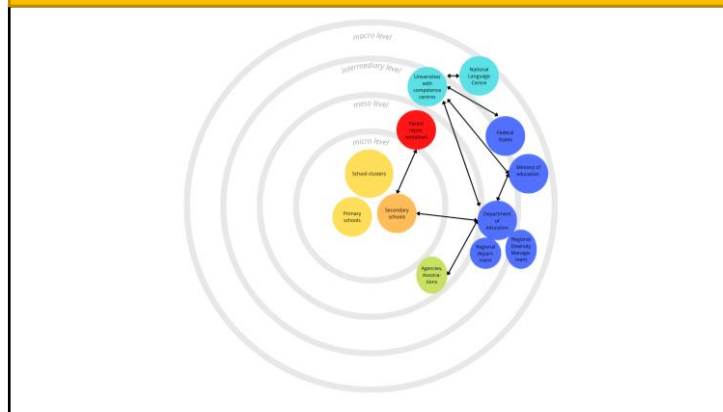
micro level

intermediary level

meso level

micro level

Universities with competence centres

National Language Centre

Federal States

Ministry of education

Department of education

Regional depart-ments

Regional Diversity Manage-ment

Agencies, Associa-tions

Parent repre-sentatives

School clusters

Secondary schools

Primary schools